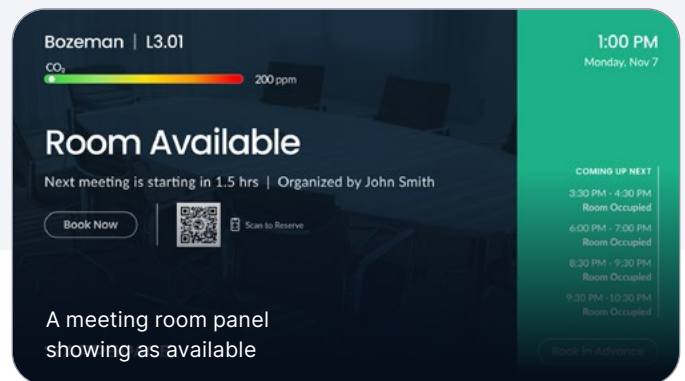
Bozeman | L3.01

$CO_2$

200 ppm

Room Available

Next meeting is starting in 1.5 hrs | Organized by John Smith

Book Now

Scan to Reserve

1:00 PM
Monday, Nov 7

COMING UP NEXT

3:30 PM - 4:30 PM
Room Occupied

6:00 PM - 7:00 PM
Room Occupied

8:30 PM - 9:30 PM
Room Occupied

9:30 PM - 10:30 PM
Room Occupied

Book In Advance

A meeting room panel showing as available